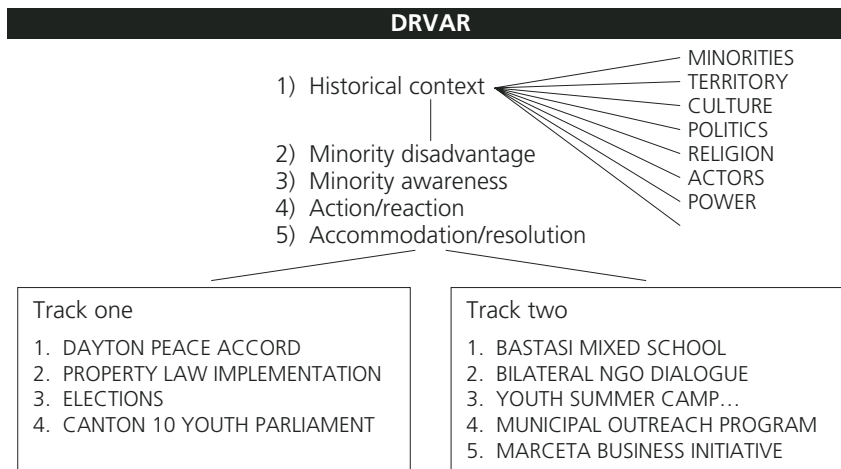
DRVAR

1) Historical context

MINORITIES
TERRITORY
CULTURE
POLITICS
RELIGION
ACTORS
POWER

2) Minority disadvantage
3) Minority awareness
4) Action/reaction
5) Accommodation/resolution

Track one

1. DAYTON PEACE ACCORD
2. PROPERTY LAW IMPLEMENTATION
3. ELECTIONS
4. CANTON 10 YOUTH PARLIAMENT

Track two

1. BASTASI MIXED SCHOOL
2. BILATERAL NGO DIALOGUE
3. YOUTH SUMMER CAMP…
4. MUNICIPAL OUTREACH PROGRAM
5. MARCETA BUSINESS INITIATIVE